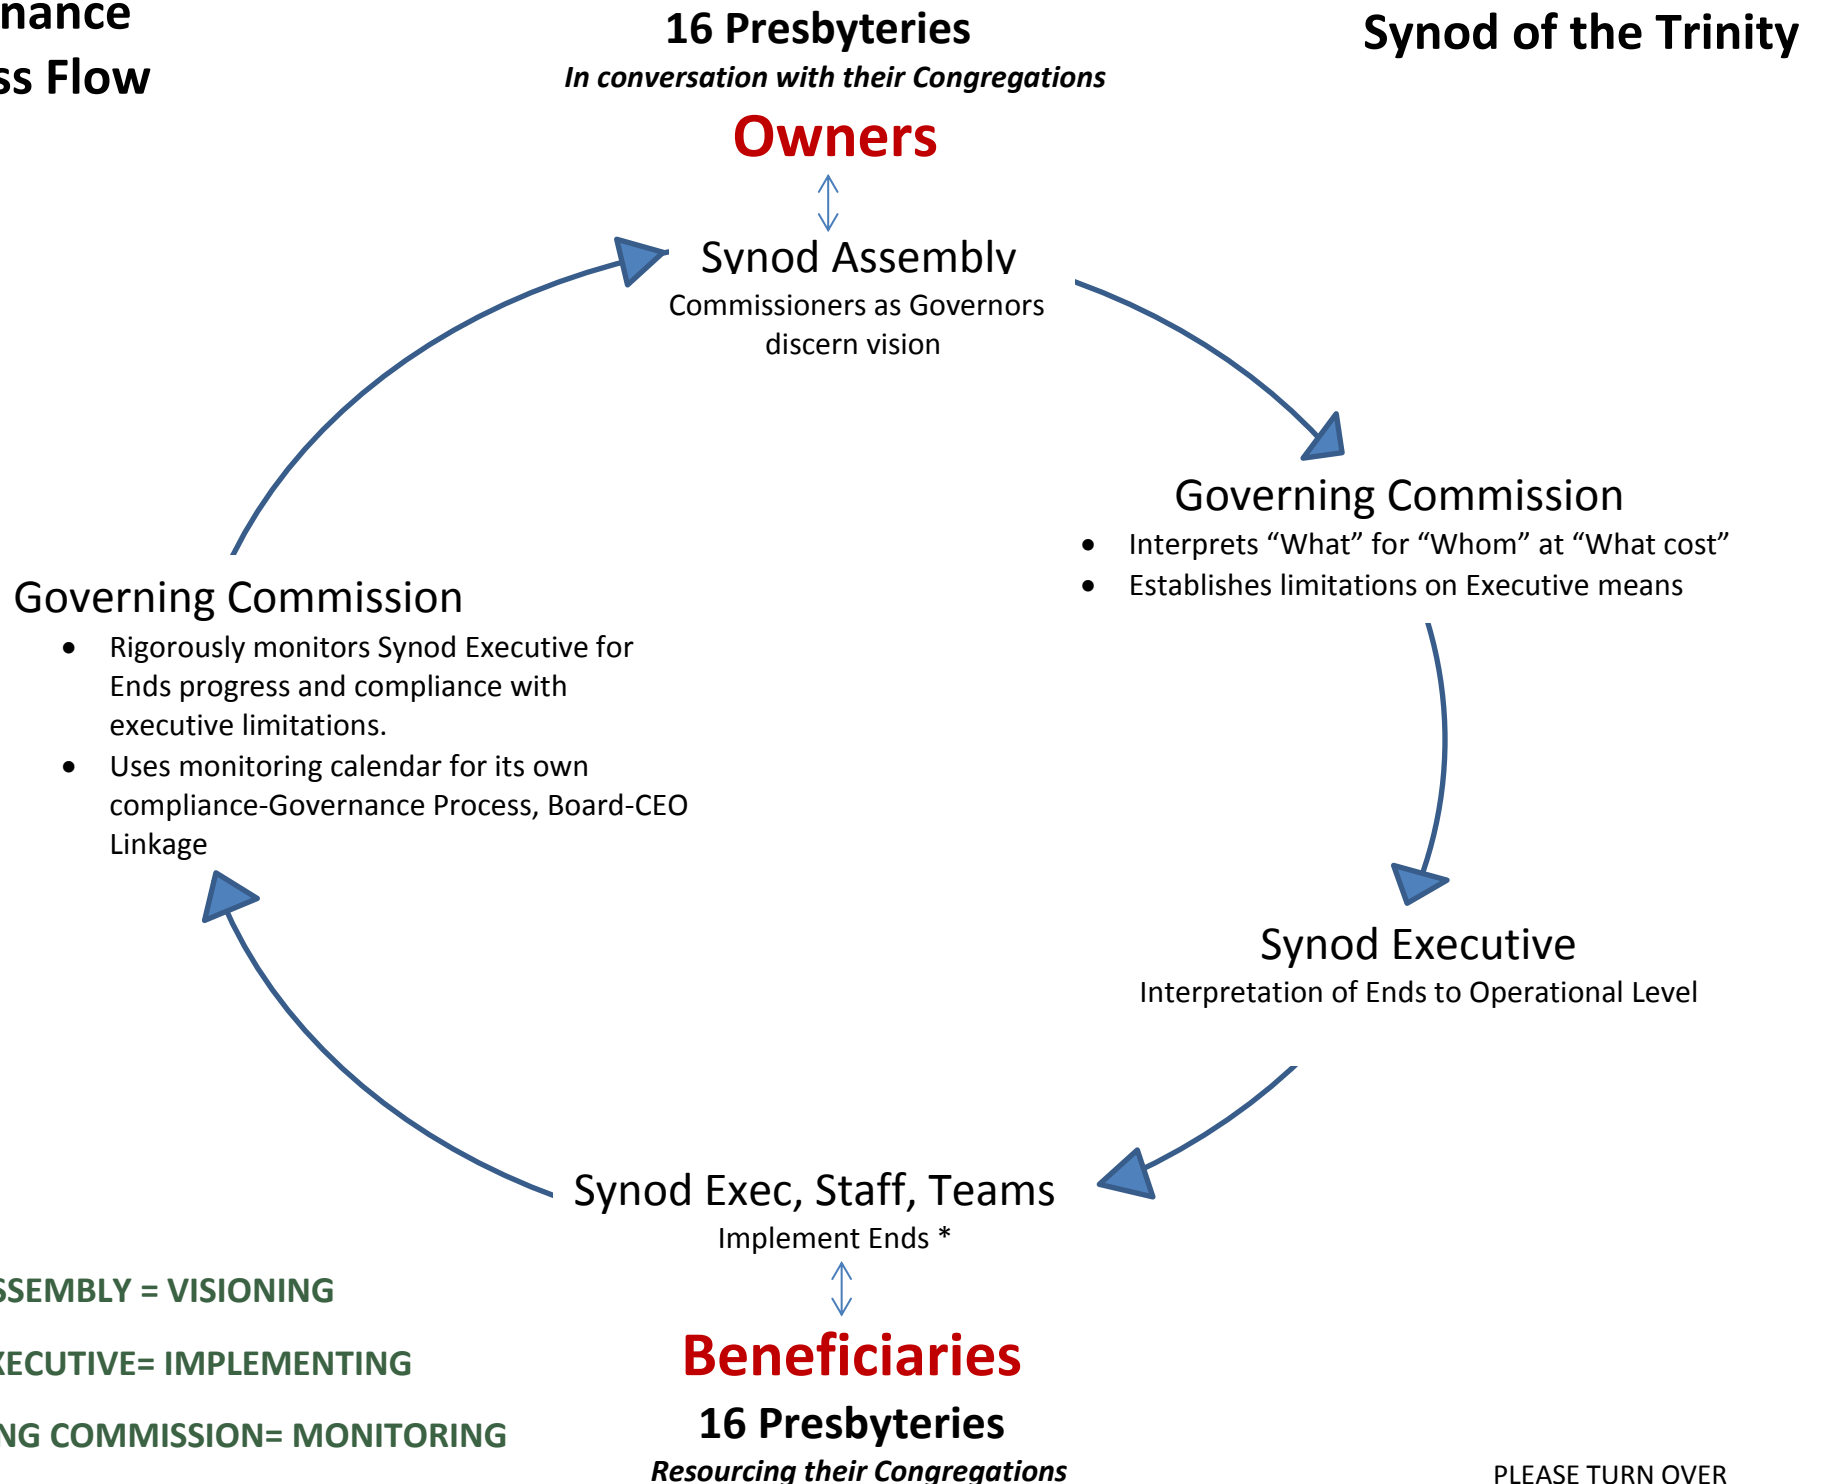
nance
ss Flow

16 Presbyteries
In conversation with their Congregations

Synod of the Trinity

Owners

Synod Assembly
Commissioners as Governors discern vision

Governing Commission
- Interprets "What" for "Whom" at "What cost"
- Establishes limitations on Executive means

Governing Commission
- Rigorously monitors Synod Executive for Ends progress and compliance with executive limitations.
- Uses monitoring calendar for its own compliance-Governance Process, Board-CEO Linkage

Synod Executive
Interpretation of Ends to Operational Level

Synod Exec, Staff, Teams
Implement Ends *

SSEMBLY = VISIONING
XECUTIVE= IMPLEMENTING
NG COMMISSION= MONITORING

Beneficiaries
16 Presbyteries
Resourcing their Congregations

PLEASE TURN OVER